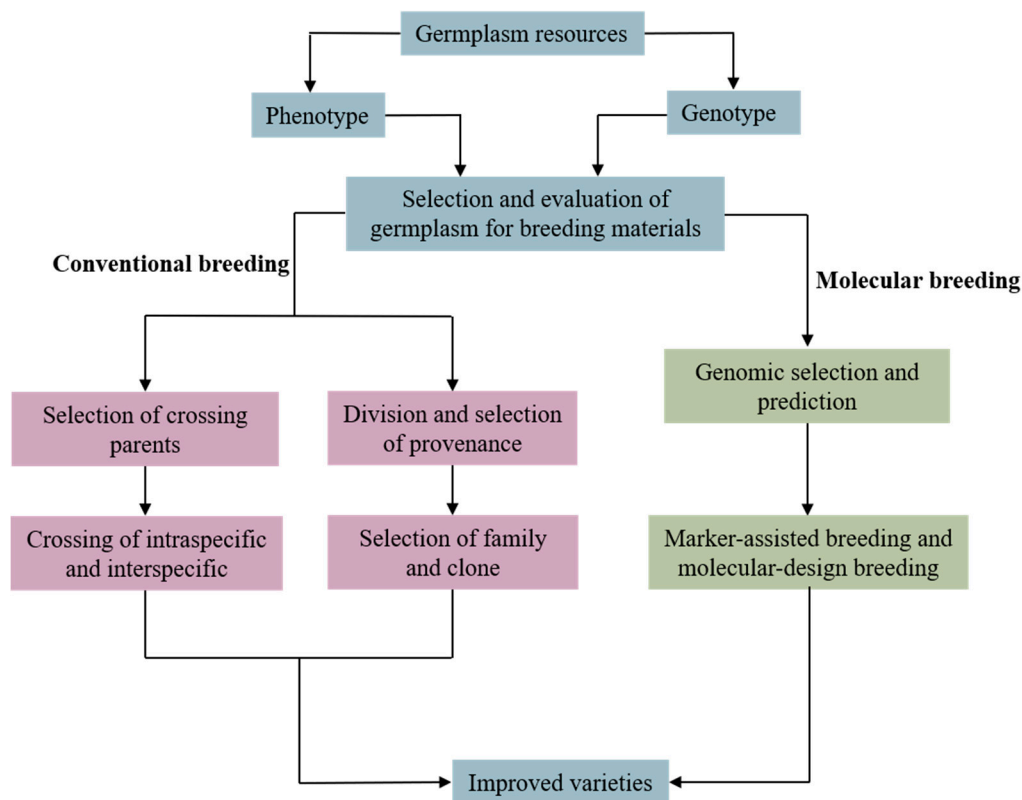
Germplasm resources

Phenotype

Genotype

Selection and evaluation of germplasm for breeding materials

Conventional breeding

Molecular breeding

Selection of crossing parents

Division and selection of provenance

Genomic selection and prediction

Crossing of intraspecific and interspecific

Selection of family and clone

Marker-assisted breeding and molecular-design breeding

Improved varieties